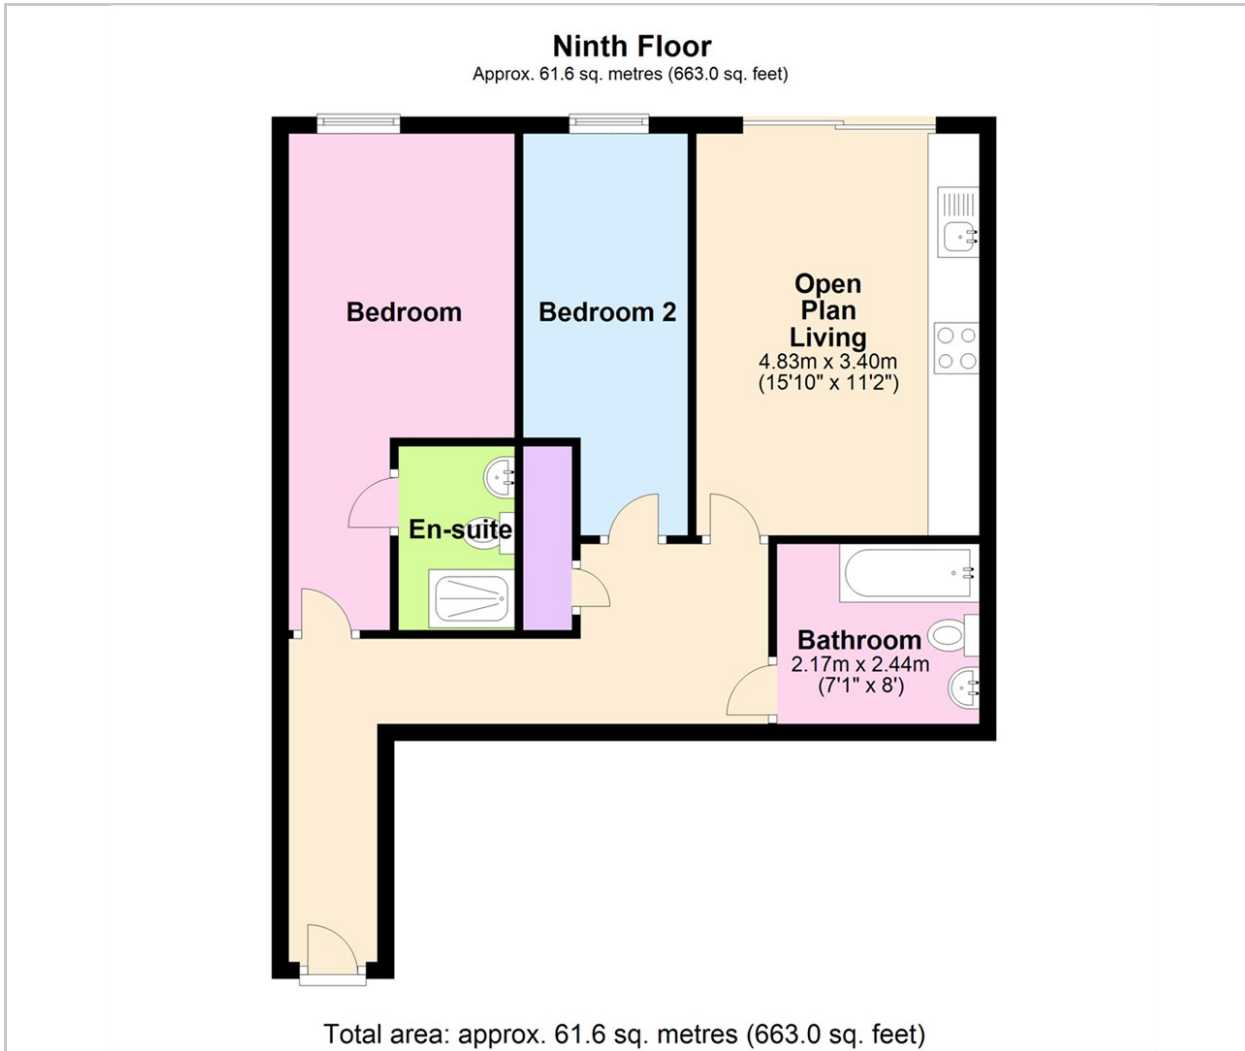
Ninth Floor
Approx. 61.6 sq. metres (663.0 sq. feet)

Bedroom

Bedroom 2

Open Plan Living
4.83m x 3.40m
(15'10" x 11'2")

En-suite

Bathroom
2.17m x 2.44m
(7'1" x 8')

Total area: approx. 61.6 sq. metres (663.0 sq. feet)